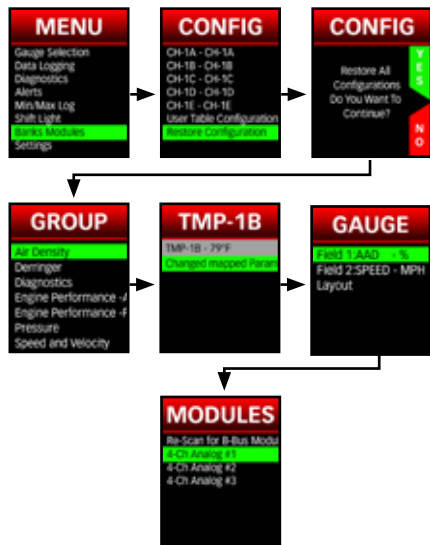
MENU
Gauge Selection
Data Logging
Diagnostics
Alerts
Min/Max Log
Shift Light
Banks Modules
Settings

CONFIG
CH-1A - CH-1A
CH-1B - CH-1B
CH-1C - CH-1C
CH-1D - CH-1D
CH-1E - CH-1E
User Table Configuration
Restore Configuration

CONFIG
Restore All Configurations Do You Want To Continue?
YES
NO

GROUP
Air Density
Derringer
Diagnostics
Engine Performance -/
Engine Performance -F
Pressure
Speed and Velocity

TMP-1B
TMP-1B - 79°F
Changed mapped Param

GAUGE
Field 1:AAD - %
Field 2:SPEED - MPH
Layout

MODULES
Re-Scan for B-Bus Modu
4-Ch Analog #1
4-Ch Analog #2
4-Ch Analog #3